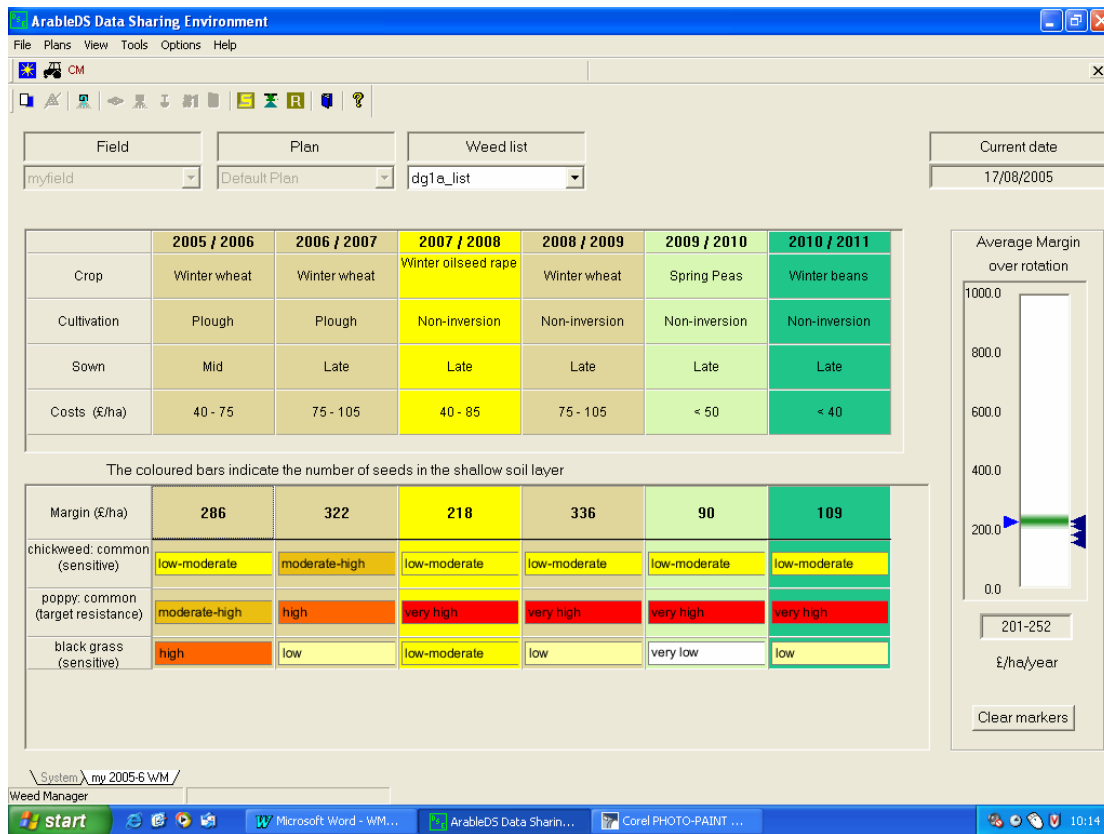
ArableDS Data Sharing Environment

File Plans View Tools Options Help

CM

Field
myfield

Plan
Default Plan

Weed list
dg1a_list

Current date
17/08/2005

| | 2005 / 2006 | 2006 / 2007 | 2007 / 2008 | 2008 / 2009 | 2009 / 2010 | 2010 / 2011 |
|---|---|---|---|---|---|---|
| Crop | Winter wheat | Winter wheat | Winter oilseed rape | Winter wheat | Spring Peas | Winter beans |
| Cultivation | Plough | Plough | Non-inversion | Non-inversion | Non-inversion | Non-inversion |
| Sown | Mid | Late | Late | Late | Late | Late |
| Costs (£/ha) | 40 - 75 | 75 - 105 | 40 - 85 | 75 - 105 | < 50 | < 40 |

The coloured bars indicate the number of seeds in the shallow soil layer

| Margin (£/ha) | 286 | 322 | 218 | 336 | 90 | 109 |
|---|---|---|---|---|---|---|
| chickweed: common (sensitive) | low-moderate | moderate-high | low-moderate | low-moderate | low-moderate | low-moderate |
| poppy: common (target resistance) | moderate-high | high | very high | very high | very high | very high |
| black grass (sensitive) | high | low | low-moderate | low | very low | low |

Average Margin over rotation
1000.0
800.0
600.0
400.0
200.0
0.0
201-252
£/ha/year
Clear markers

System my 2005-6 WM
Weed Manager

start Microsoft Word - WM... ArableDS Data Sharin... Corel PHOTO-PAINT ... 10:14